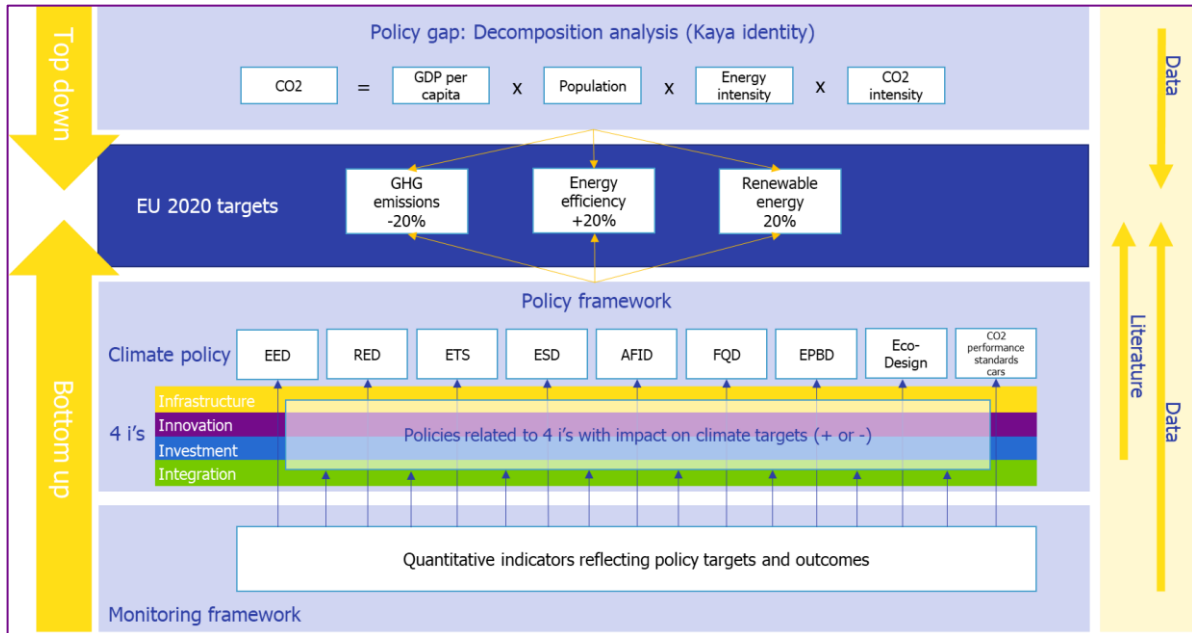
Top down

Policy gap: Decomposition analysis (Kaya identity)

CO2 = GDP per capita x Population x Energy intensity x CO2 intensity

Data

EU 2020 targets

GHG emissions -20%

Energy efficiency +20%

Renewable energy 20%

Bottom up

Policy framework

Climate policy

EED

RED

ETS

ESD

AFID

FQD

EPBD

Eco-Design

CO2 performance standards cars

4 i's

Infrastructure

Innovation

Investment

Integration

Policies related to 4 i's with impact on climate targets (+ or -)

Literature

Data

Quantitative indicators reflecting policy targets and outcomes

Monitoring framework